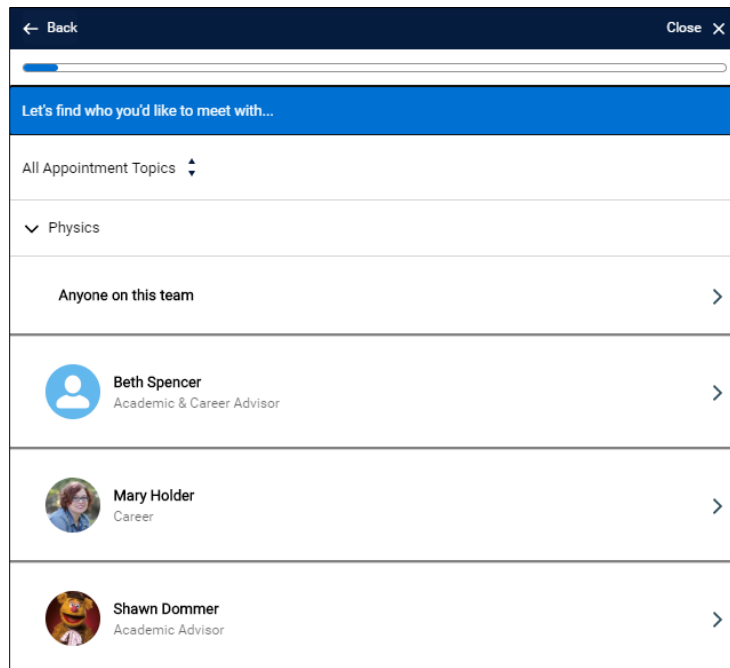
← Back

Close ✕

Let's find who you'd like to meet with...

All Appointment Topics

Physics

Anyone on this team

Beth Spencer
Academic & Career Advisor

Mary Holder
Career

Shawn Dommer
Academic Advisor